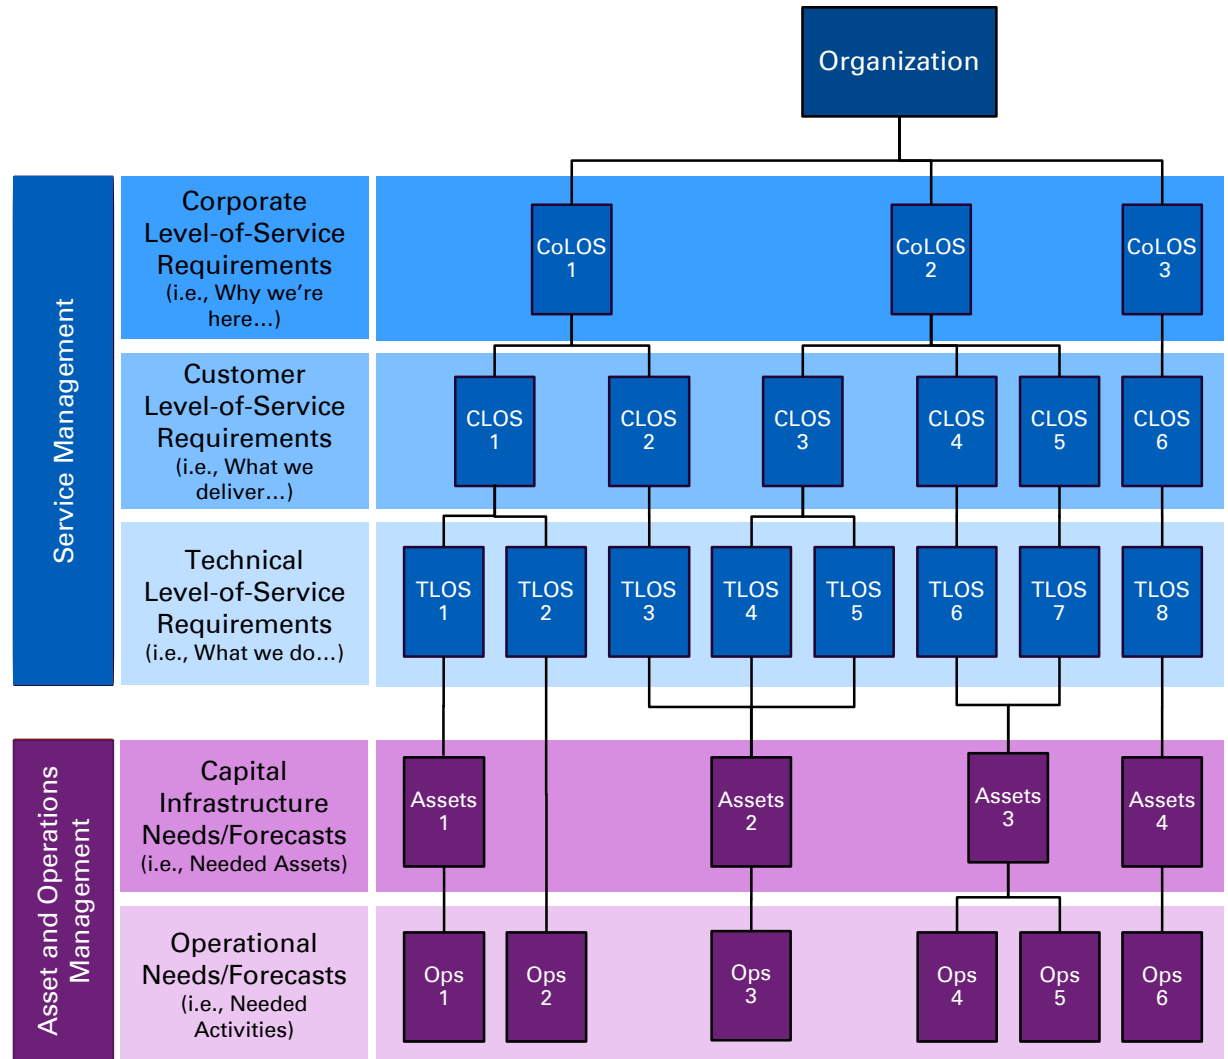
Organization

Service Management

Corporate Level-of-Service Requirements (i.e., Why we're here...)

CoLOS 1

CoLOS 2

CoLOS 3

Customer Level-of-Service Requirements (i.e., What we deliver...)

CLOS 1

CLOS 2

CLOS 3

CLOS 4

CLOS 5

CLOS 6

Technical Level-of-Service Requirements (i.e., What we do...)

TLOS 1

TLOS 2

TLOS 3

TLOS 4

TLOS 5

TLOS 6

TLOS 7

TLOS 8

Asset and Operations Management

Capital Infrastructure Needs/Forecasts (i.e., Needed Assets)

Assets 1

Assets 2

Assets 3

Assets 4

Operational Needs/Forecasts (i.e., Needed Activities)

Ops 1

Ops 2

Ops 3

Ops 4

Ops 5

Ops 6